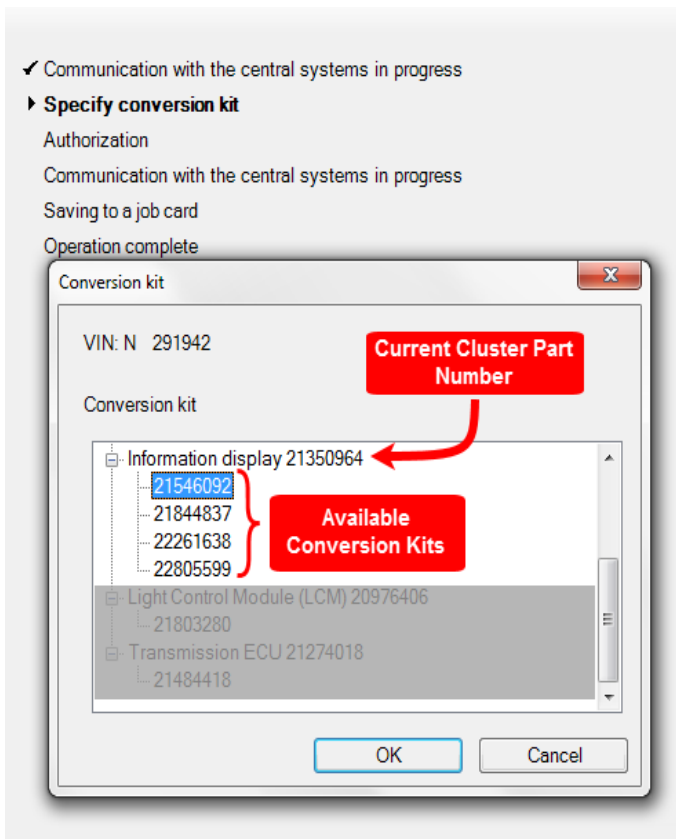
✓ Communication with the central systems in progress
▸ Specify conversion kit
Authorization
Communication with the central systems in progress
Saving to a job card
Operation complete

Conversion kit

VIN: N 291942

Current Cluster Part Number

Conversion kit

Information display 21350964
21546092
21844837
22261638
22805599

Available Conversion Kits

Light Control Module (LCM) 20976406
21803280
Transmission ECU 21274018
21484418

OK
Cancel